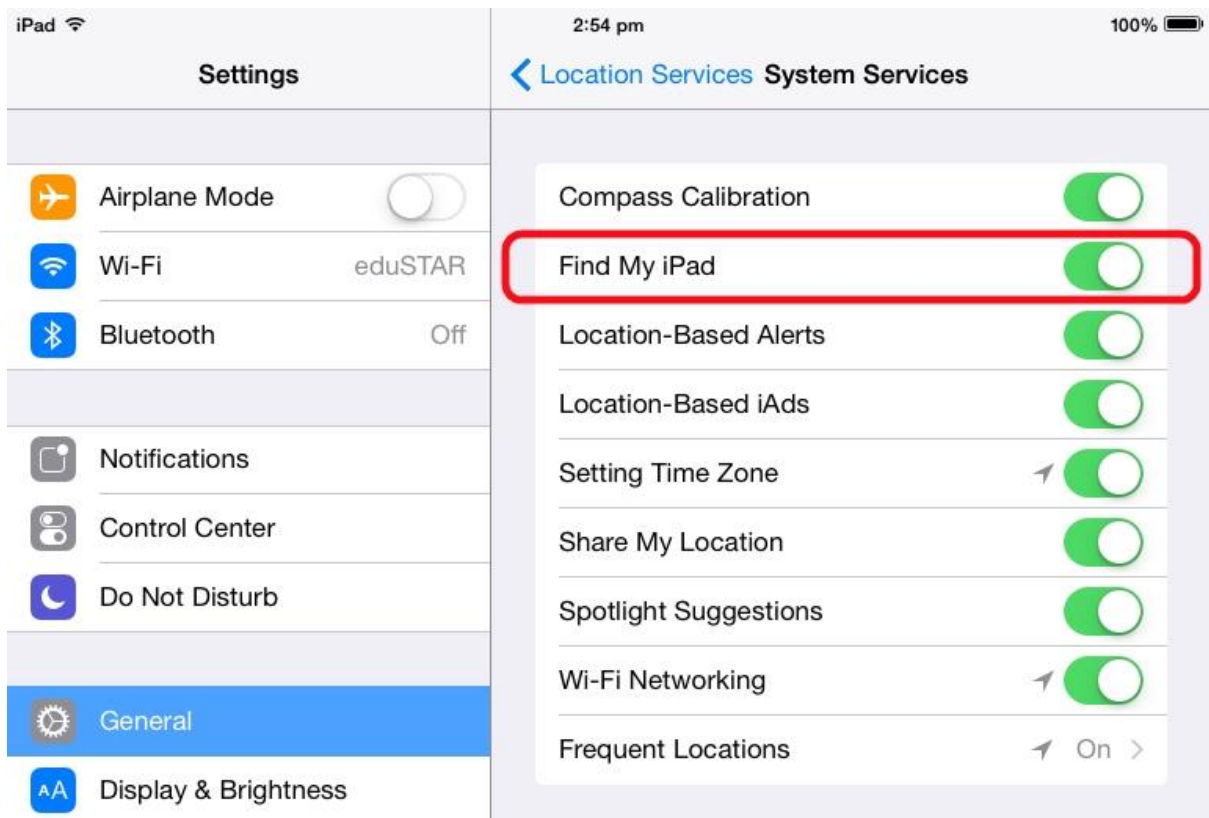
iPad

2:54 pm

100%

Settings

Airplane Mode

Wi-Fi eduSTAR

Bluetooth Off

Notifications

Control Center

Do Not Disturb

General

AA Display & Brightness

< Location Services System Services

Compass Calibration

Find My iPad

Location-Based Alerts

Location-Based iAds

Setting Time Zone

Share My Location

Spotlight Suggestions

Wi-Fi Networking

Frequent Locations On >